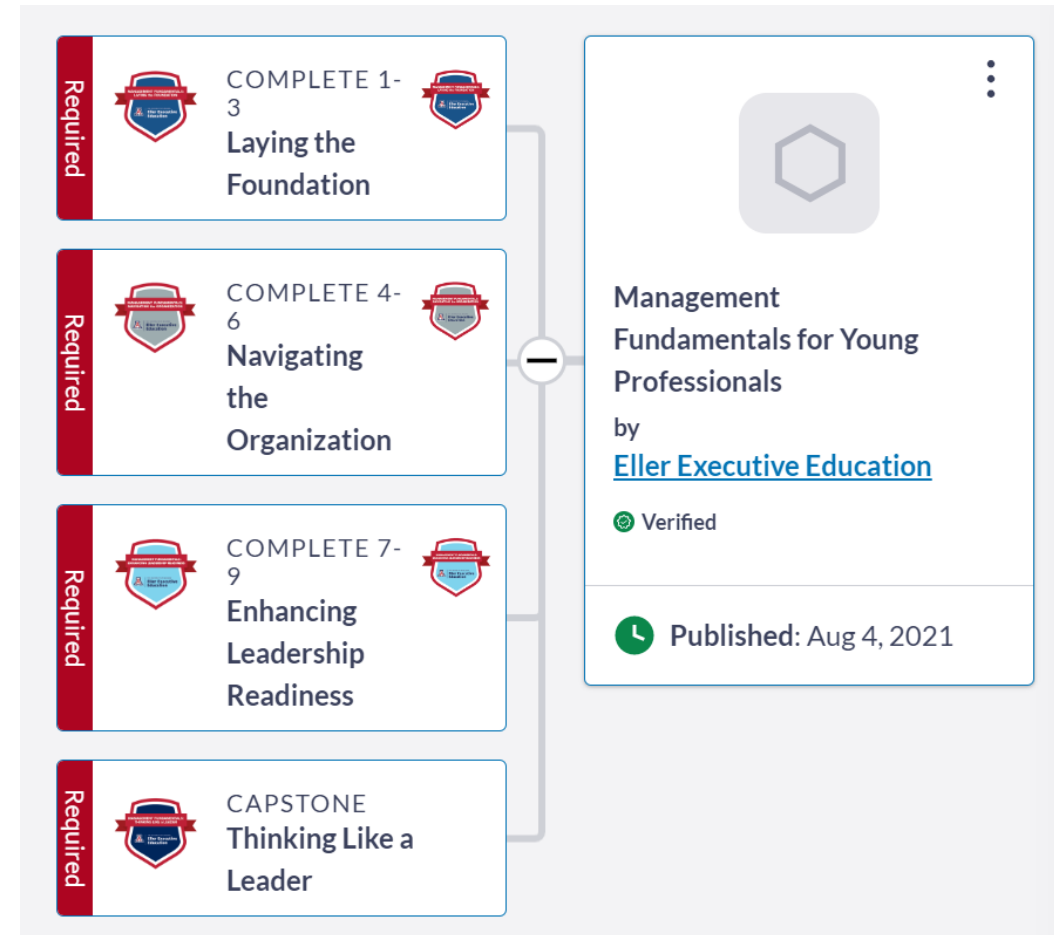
Required

COMPLETE 1-3
Laying the Foundation

Required

COMPLETE 4-6
Navigating the Organization

Required

COMPLETE 7-9
Enhancing Leadership Readiness

Required

CAPSTONE
Thinking Like a Leader

Management Fundamentals for Young Professionals
by
Eller Executive Education

Verified

Published: Aug 4, 2021